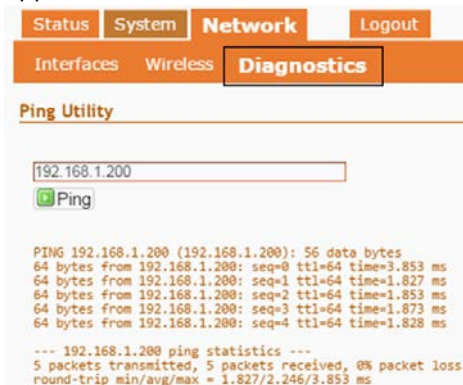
Status System Network Logout

Interfaces Wireless Diagnostics

Ping Utility

192.168.1.200

Ping

PING 192.168.1.200 (192.168.1.200): 56 data bytes
64 bytes from 192.168.1.200: seq=0 ttl=64 time=3.853 ms
64 bytes from 192.168.1.200: seq=1 ttl=64 time=1.827 ms
64 bytes from 192.168.1.200: seq=2 ttl=64 time=1.853 ms
64 bytes from 192.168.1.200: seq=3 ttl=64 time=1.873 ms
64 bytes from 192.168.1.200: seq=4 ttl=64 time=1.828 ms

--- 192.168.1.200 ping statistics ---
5 packets transmitted, 5 packets received, 0% packet loss
round-trip min/avg/max = 1.827/2.246/3.853 ms